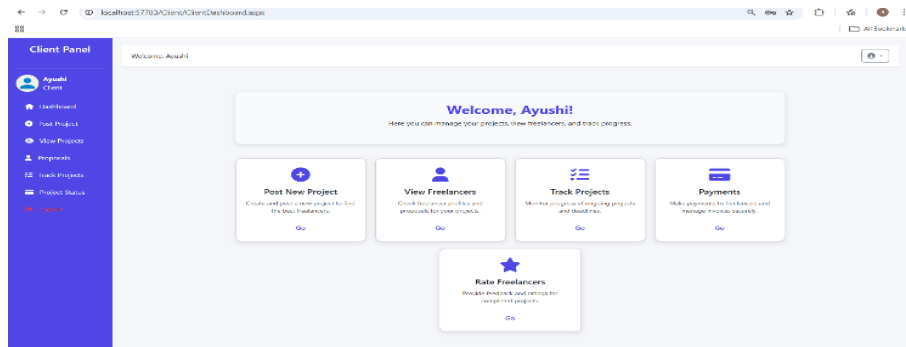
localhost:57783/Client/ClientDashboard.aspx

All Bookmarks

Client Panel

Ayushi
Client

Dashboard
Post Project
View Projects
Proposals
Track Projects
Project Status
Logout

Welcome, Ayushi

Welcome, Ayushi!
Here you can manage your projects, view freelancers, and track progress.

Post New Project
Create and post a new project to find the best freelancers.
Go

View Freelancers
Check freelancer profiles and proposals for your projects.
Go

Track Projects
Monitor progress of ongoing projects and deadlines.
Go

Payments
Make payments to freelancers and manage invoices securely.
Go

Rate Freelancers
Provide feedback and ratings for completed projects.
Go